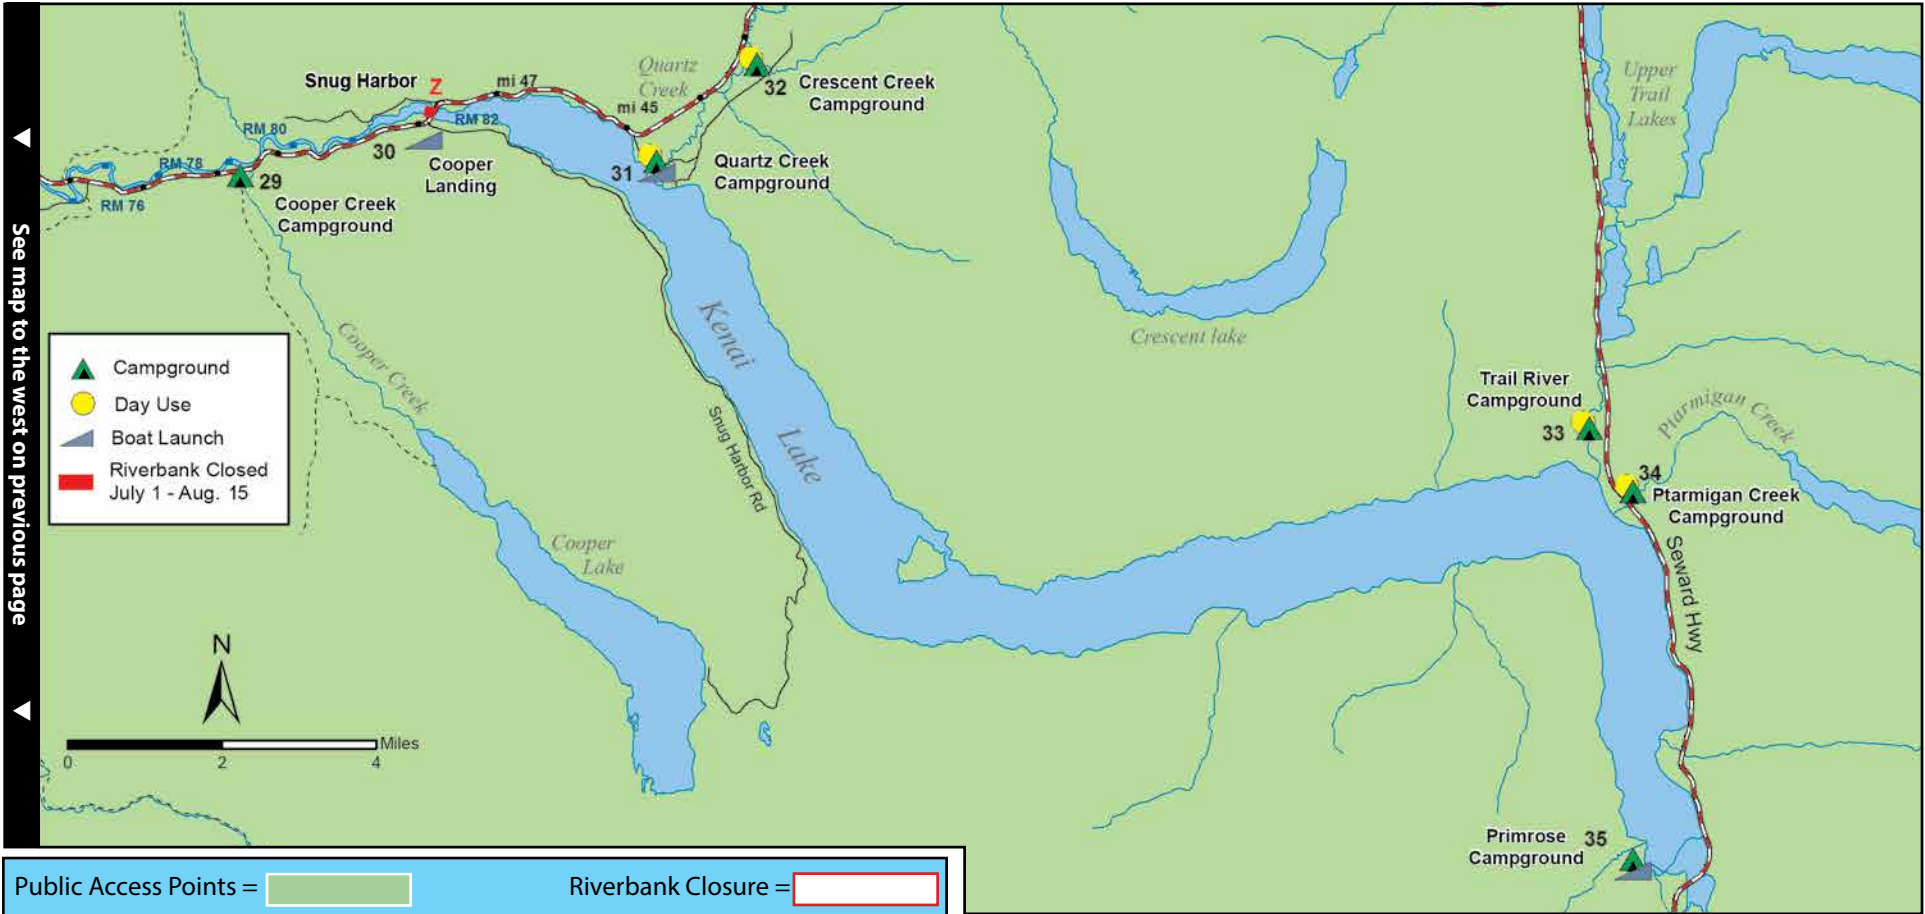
See map to the west on previous page

Snug Harbor
Z
mi 47
Quartz Creek
mi 45
32 Crescent Creek Campground
RM 80
RM 82
30
Cooper Landing
31
Quartz Creek Campground
RM 78
29
Cooper Creek Campground
RM 76
Upper Trail Lakes
Kenai Lake
Crescent lake
Cooper Creek
Snug Harbor Rd
Campground
Day Use
Boat Launch
Riverbank Closed July 1 - Aug. 15
Trail River Campground
33
Ptarmigan Creek
34
Ptarmigan Creek Campground
Cooper Lake
Seward Hwy
N
Miles
0
2
4
Primrose Campground
35

Public Access Points =
Riverbank Closure =